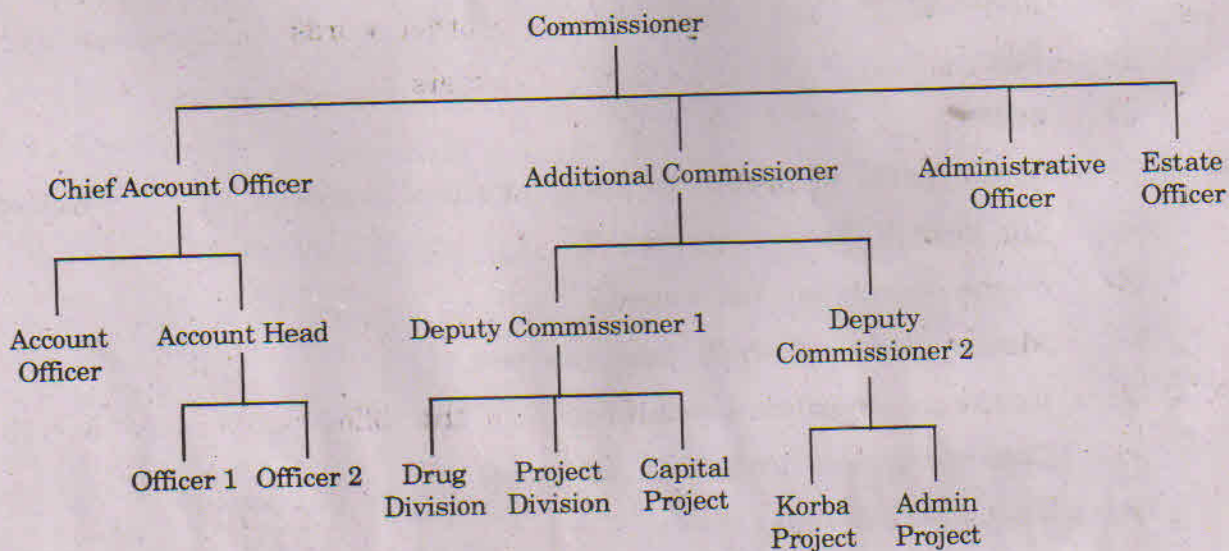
Commissioner

Chief Account Officer

Additional Commissioner

Administrative Officer

Estate Officer

Account Officer

Account Head

Deputy Commissioner 1

Deputy Commissioner 2

Officer 1

Officer 2

Drug Division

Project Division

Capital Project

Korba Project

Admin Project